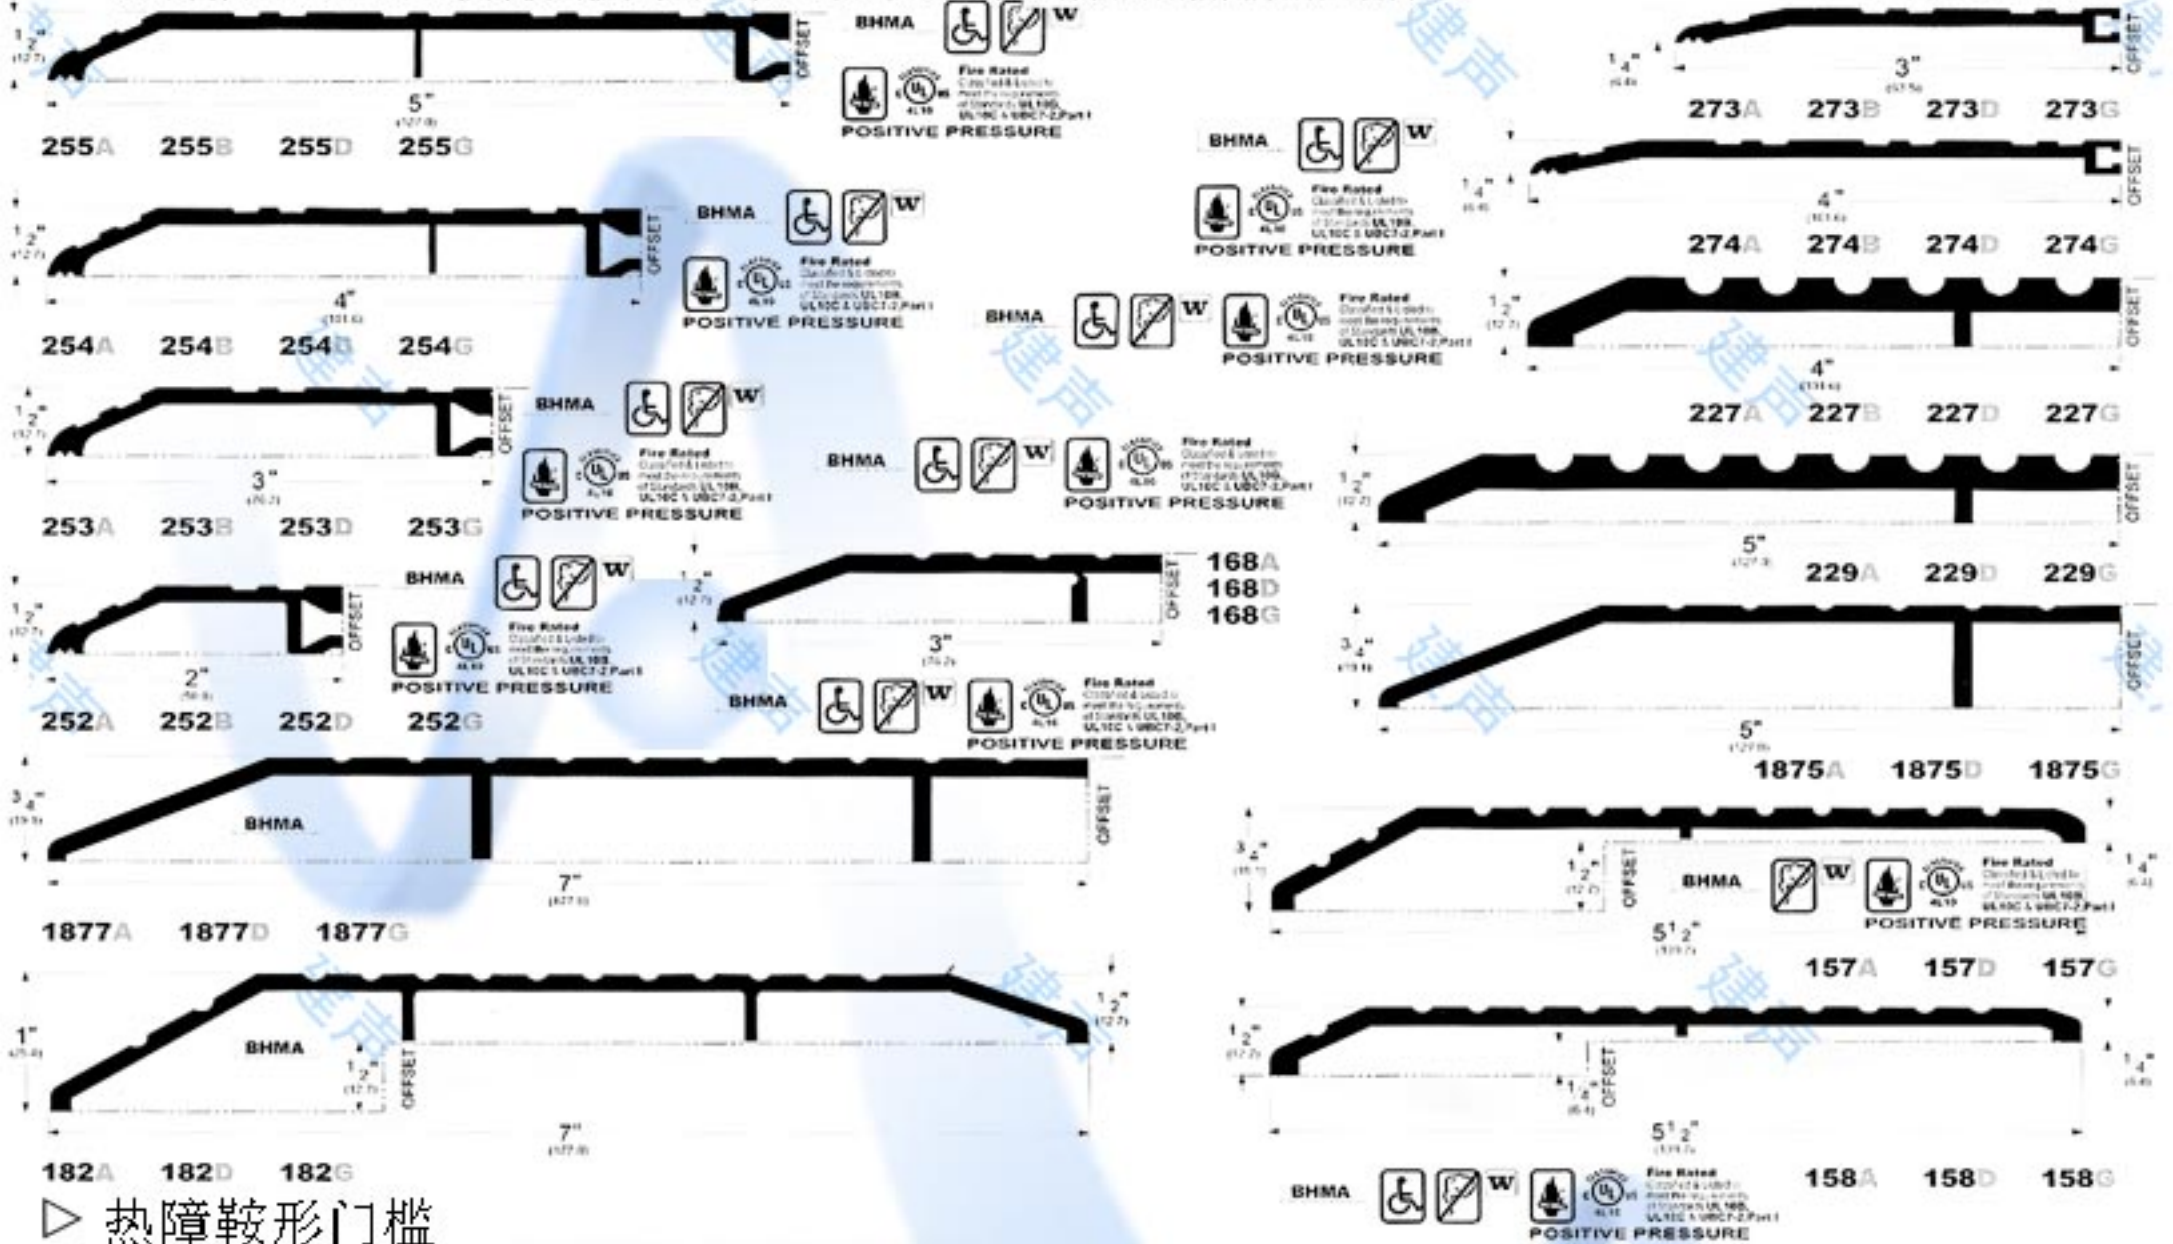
$\frac{1}{2}$" (12.7) OFFSET 5" (127.0) BHMA W Fire Rated POSITIVE PRESSURE
255A 255B 255D 255G

$\frac{1}{4}$" (6.4) 3" (76.2) OFFSET
273A 273B 273D 273G

BHMA W Fire Rated POSITIVE PRESSURE

$\frac{1}{4}$" (6.4) 4" (101.6) OFFSET
274A 274B 274D 274G

$\frac{1}{2}$" (12.7) OFFSET 4" (101.6) BHMA W Fire Rated POSITIVE PRESSURE
254A 254B 254D 254G

BHMA W Fire Rated POSITIVE PRESSURE

$\frac{1}{2}$" (12.7) 4" (101.6) OFFSET
227A 227B 227D 227G

$\frac{1}{2}$" (12.7) OFFSET 3" (76.2) BHMA W Fire Rated POSITIVE PRESSURE
253A 253B 253D 253G

BHMA W Fire Rated POSITIVE PRESSURE

$\frac{1}{2}$" (12.7) 5" (127.0) OFFSET
229A 229D 229G

$\frac{1}{2}$" (12.7) OFFSET 2" (50.8) BHMA W Fire Rated POSITIVE PRESSURE
252A 252B 252D 252G

$\frac{1}{2}$" (12.7) 3" (76.2) OFFSET
168A 168D 168G

BHMA W Fire Rated POSITIVE PRESSURE

$\frac{3}{4}$" (19.1) 5" (127.0) OFFSET
1875A 1875D 1875G

$\frac{3}{4}$" (19.1) BHMA 7" (177.8) OFFSET
1877A 1877D 1877G

$\frac{3}{4}$" (19.1) $\frac{1}{2}$" (12.7) OFFSET BHMA W Fire Rated POSITIVE PRESSURE $\frac{1}{4}$" (6.4) $5\frac{1}{2}$" (139.7)
157A 157D 157G

1" (25.4) BHMA $\frac{1}{2}$" (12.7) OFFSET 7" (177.8) $\frac{1}{2}$" (12.7)
182A 182D 182G

$\frac{1}{2}$" (12.7) $\frac{1}{4}$" (6.4) OFFSET $\frac{1}{4}$" (6.4) $5\frac{1}{2}$" (139.7)
158A 158D 158G

BHMA W Fire Rated POSITIVE PRESSURE

▷ 热障鞍形门槛